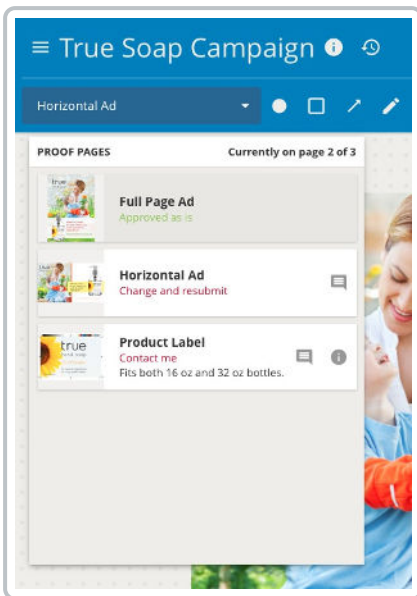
True Soap Campaign

Horizontal Ad

PROOF PAGES

Currently on page 2 of 3

Full Page Ad
Approved as is

Horizontal Ad
Change and resubmit

true

Product Label
Contact me
Fits both 16 oz and 32 oz bottles.